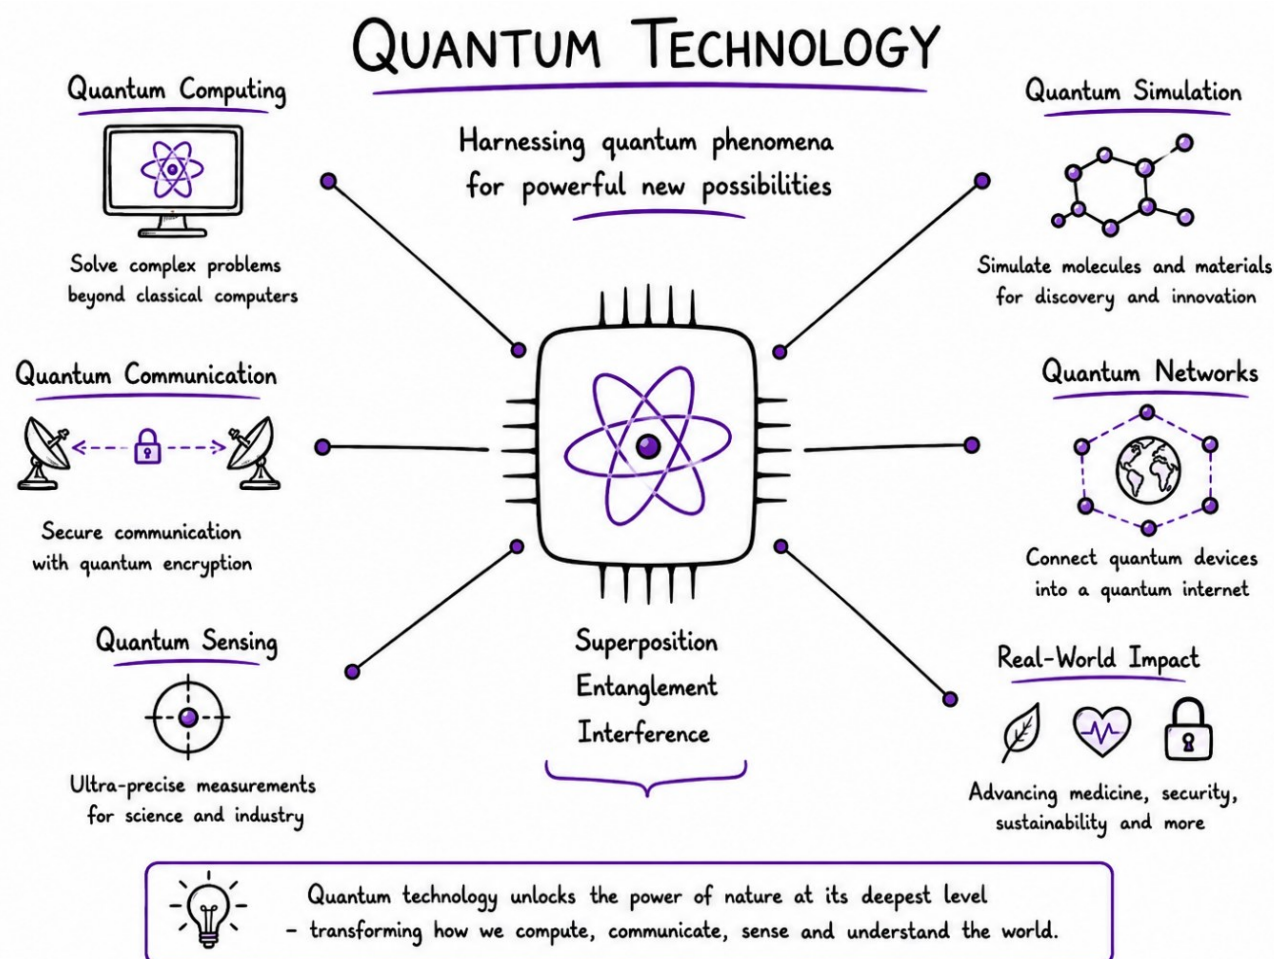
QUANTUM TECHNOLOGY

Harnessing quantum phenomena for powerful new possibilities

Quantum Computing

Solve complex problems beyond classical computers

Quantum Communication

Secure communication with quantum encryption

Quantum Sensing

Ultra-precise measurements for science and industry

Quantum Simulation

Simulate molecules and materials for discovery and innovation

Quantum Networks

Connect quantum devices into a quantum internet

Real-World Impact

Advancing medicine, security, sustainability and more

Superposition
Entanglement
Interference

Quantum technology unlocks the power of nature at its deepest level – transforming how we compute, communicate, sense and understand the world.